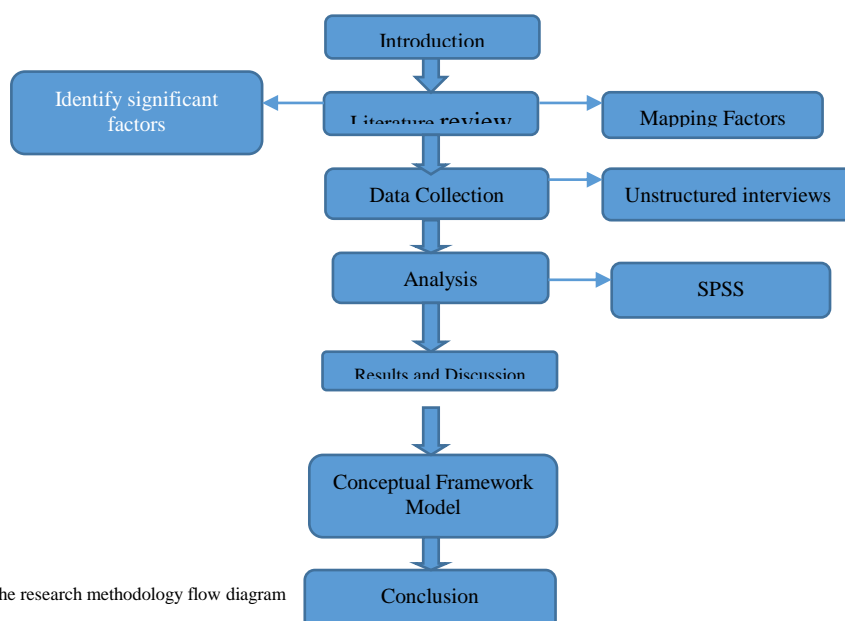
Introduction

Identify significant factors

Literature review

Mapping Factors

Data Collection

Unstructured interviews

Analysis

SPSS

Results and Discussion

Conceptual Framework Model

he research methodology flow diagram

Conclusion